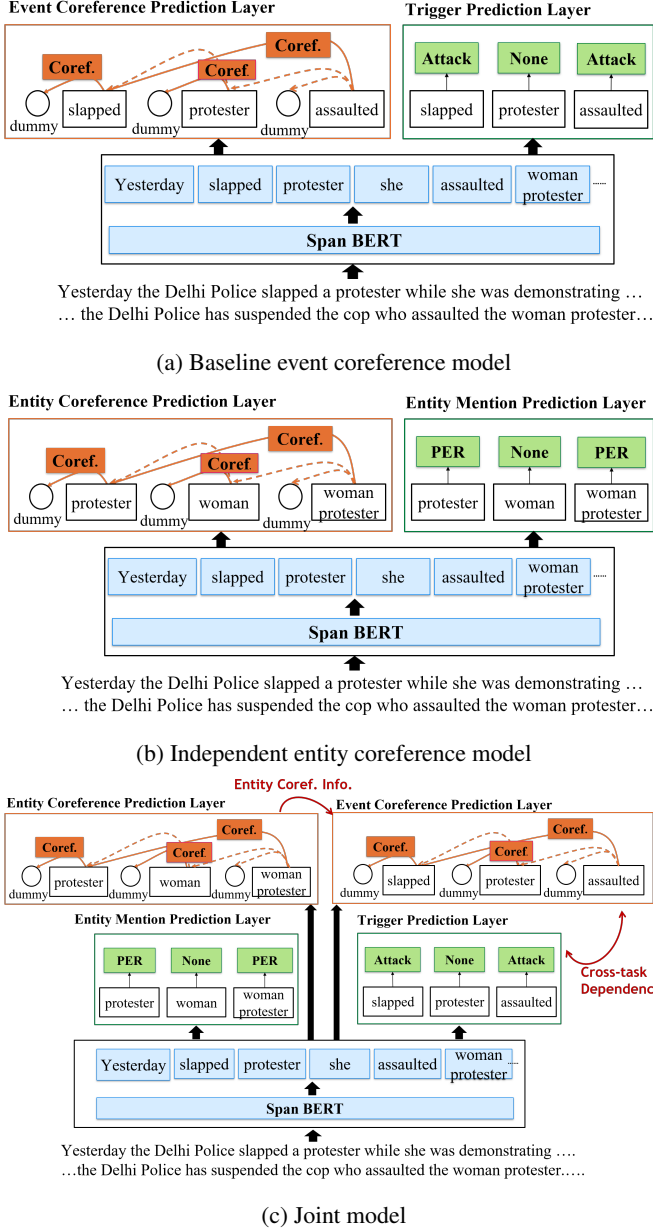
Event Coreference Prediction Layer

Coref.
Coref.
Coref.

dummy slapped dummy protester dummy assaulted

Trigger Prediction Layer

Attack None Attack

slapped protester assaulted

Yesterday slapped protester she assaulted woman protester ......

Span BERT

Yesterday the Delhi Police slapped a protester while she was demonstrating …
… the Delhi Police has suspended the cop who assaulted the woman protester…

(a) Baseline event coreference model

Entity Coreference Prediction Layer

Coref.
Coref.
Coref.

dummy protester dummy woman dummy woman protester

Entity Mention Prediction Layer

PER None PER

protester woman woman protester

Yesterday slapped protester she assaulted woman protester ......

Span BERT

Yesterday the Delhi Police slapped a protester while she was demonstrating …
… the Delhi Police has suspended the cop who assaulted the woman protester…

(b) Independent entity coreference model

Entity Coref. Info.

Entity Coreference Prediction Layer

Coref.
Coref.
Coref.

dummy protester dummy woman dummy woman protester

Event Coreference Prediction Layer

Coref.
Coref.
Coref.

dummy slapped dummy protester dummy assaulted

Entity Mention Prediction Layer

PER None PER

protester woman woman protester

Trigger Prediction Layer

Attack None Attack

slapped protester assaulted

Cross-task Dependenc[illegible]

Yesterday slapped protester she assaulted woman protester ...

Span BERT

Yesterday the Delhi Police slapped a protester while she was demonstrating ….
…the Delhi Police has suspended the cop who assaulted the woman protester.….

(c) Joint model